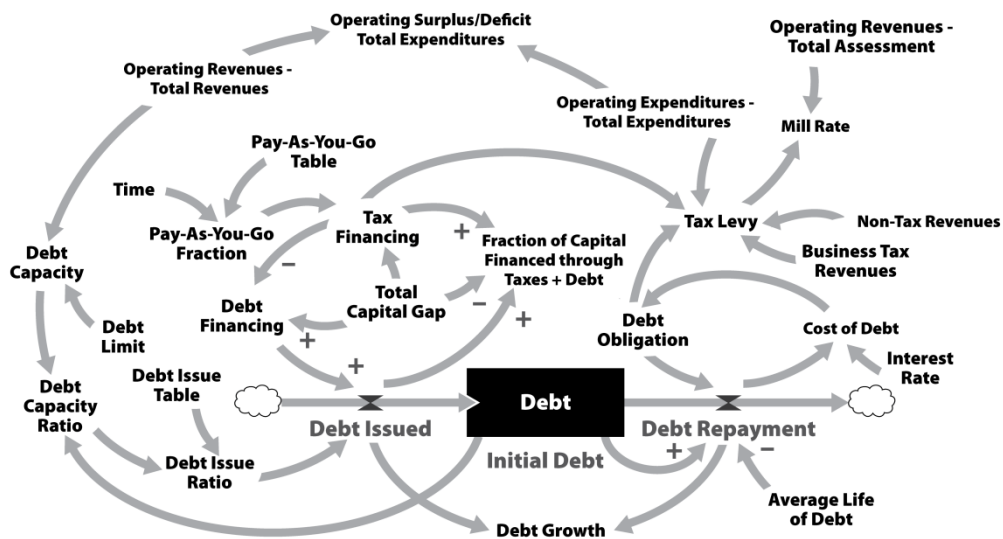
Operating Surplus/Deficit
Total Expenditures

Operating Revenues -
Total Assessment

Operating Revenues -
Total Revenues

Operating Expenditures -
Total Expenditures

Mill Rate

Pay-As-You-Go
Table

Time

Tax
Financing

Tax Levy

Non-Tax Revenues

Pay-As-You-Go
Fraction

+

Fraction of Capital
Financed through
Taxes + Debt

Business Tax
Revenues

Debt
Capacity

−

Debt
Financing

Total
Capital Gap

−

+

Debt
Obligation

Cost of Debt

Debt
Limit

+

+

Interest
Rate

Debt
Capacity
Ratio

Debt Issue
Table

Debt

Debt Issued

Debt Repayment

Initial Debt

+

−

Debt Issue
Ratio

Average Life
of Debt

Debt Growth